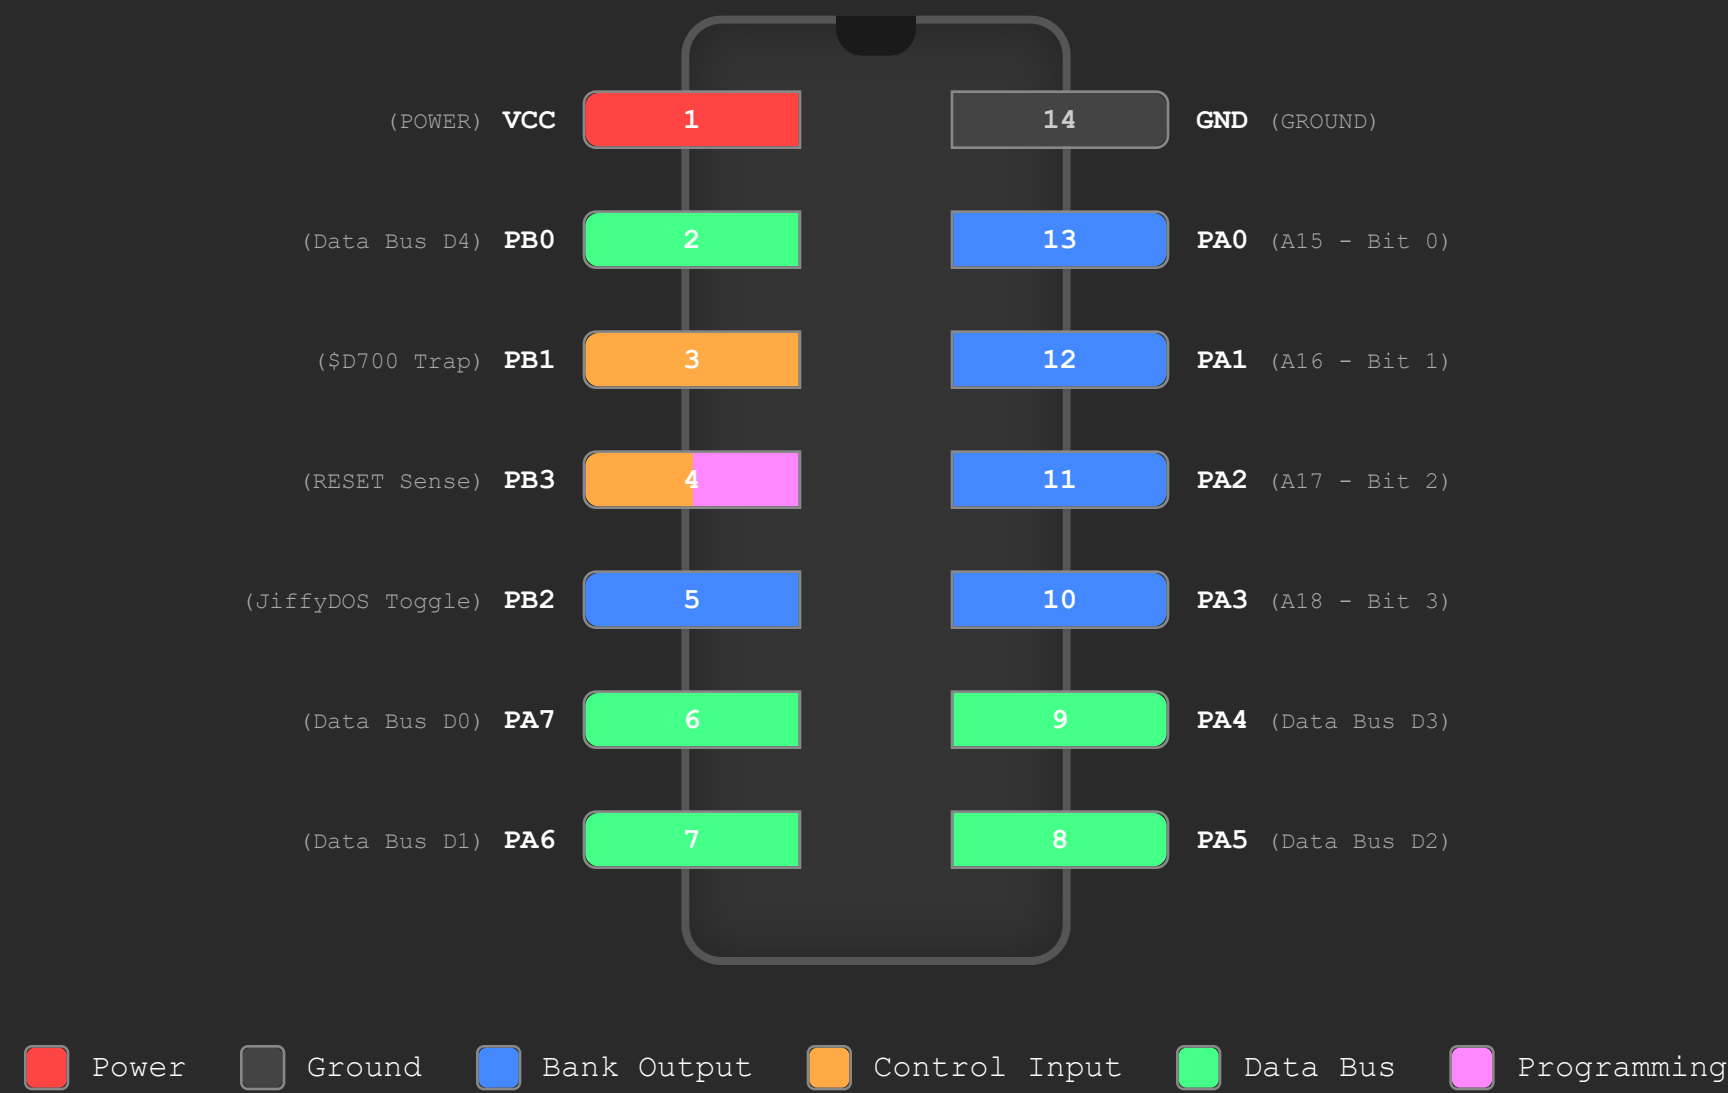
(POWER) VCC 1
14 GND (GROUND)

(Data Bus D4) PB0 2
13 PA0 (A15 - Bit 0)

($D700 Trap) PB1 3
12 PA1 (A16 - Bit 1)

(RESET Sense) PB3 4
11 PA2 (A17 - Bit 2)

(JiffyDOS Toggle) PB2 5
10 PA3 (A18 - Bit 3)

(Data Bus D0) PA7 6
9 PA4 (Data Bus D3)

(Data Bus D1) PA6 7
8 PA5 (Data Bus D2)

Power Ground Bank Output Control Input Data Bus Programming